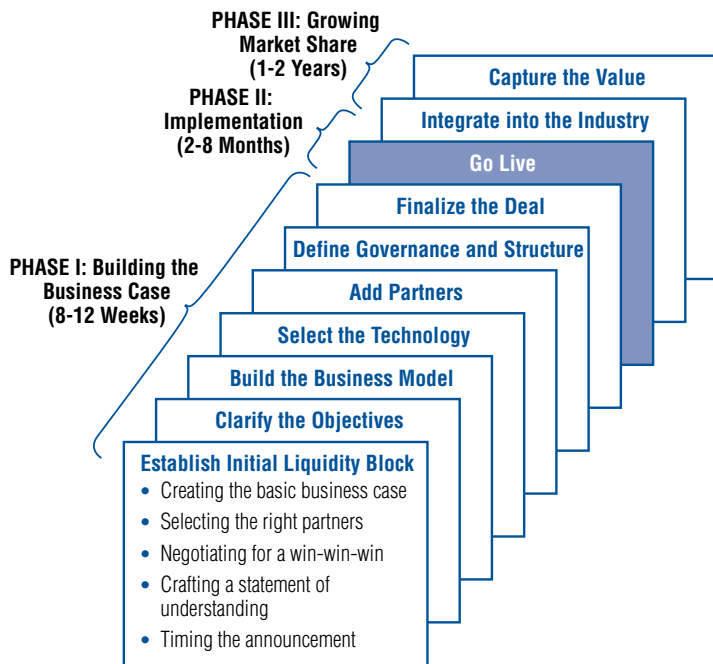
PHASE III: Growing Market Share (1-2 Years)

PHASE II: Implementation (2-8 Months)

PHASE I: Building the Business Case (8-12 Weeks)

Capture the Value

Integrate into the Industry

Go Live

Finalize the Deal

Define Governance and Structure

Add Partners

Select the Technology

Build the Business Model

Clarify the Objectives

Establish Initial Liquidity Block
- Creating the basic business case
- Selecting the right partners
- Negotiating for a win-win-win
- Crafting a statement of understanding
- Timing the announcement